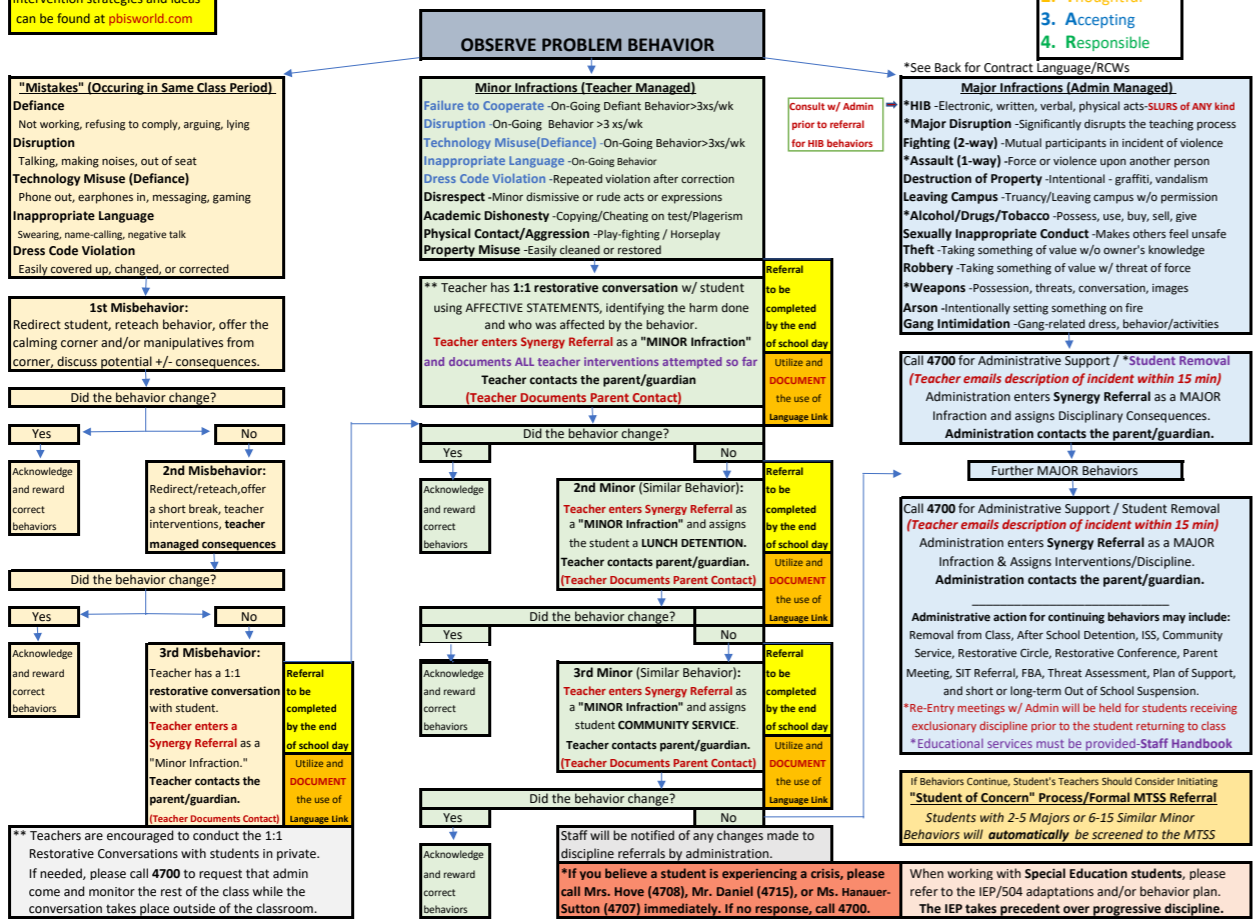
Intervention strategies and ideas can be found at pbisworld.com

2. Thoughtful
3. Accepting
4. Responsible

OBSERVE PROBLEM BEHAVIOR

*See Back for Contract Language/RCWs

"Mistakes" (Occuring in Same Class Period)
Defiance
Not working, refusing to comply, arguing, lying
Disruption
Talking, making noises, out of seat
Technology Misuse (Defiance)
Phone out, earphones in, messaging, gaming
Inappropriate Language
Swearing, name-calling, negative talk
Dress Code Violation
Easily covered up, changed, or corrected

1st Misbehavior:
Redirect student, reteach behavior, offer the calming corner and/or manipulatives from corner, discuss potential +/- consequences.

Did the behavior change?

Yes
No

Acknowledge and reward correct behaviors

2nd Misbehavior:
Redirect/reteach,offer a short break, teacher interventions, teacher managed consequences

Did the behavior change?

Yes
No

Acknowledge and reward correct behaviors

3rd Misbehavior:
Teacher has a 1:1 restorative conversation with student.
Teacher enters a Synergy Referral as a "Minor Infraction."
Teacher contacts the parent/guardian.
(Teacher Documents Parent Contact)

Referral to be completed by the end of school day

Utilize and DOCUMENT the use of Language Link

** Teachers are encouraged to conduct the 1:1 Restorative Conversations with students in private. If needed, please call 4700 to request that admin come and monitor the rest of the class while the conversation takes place outside of the classroom.

Minor Infractions (Teacher Managed)
Failure to Cooperate -On-Going Defiant Behavior>3xs/wk
Disruption -On-Going Behavior >3 xs/wk
Technology Misuse(Defiance) -On-Going Behavior>3xs/wk
Inappropriate Language -On-Going Behavior
Dress Code Violation -Repeated violation after correction
Disrespect -Minor dismissive or rude acts or expressions
Academic Dishonesty -Copying/Cheating on test/Plagerism
Physical Contact/Aggression -Play-fighting / Horseplay
Property Misuse -Easily cleaned or restored

** Teacher has 1:1 restorative conversation w/ student using AFFECTIVE STATEMENTS, identifying the harm done and who was affected by the behavior.
Teacher enters Synergy Referral as a "MINOR Infraction"
and documents ALL teacher interventions attempted so far
Teacher contacts the parent/guardian
(Teacher Documents Parent Contact)

Referral to be completed by the end of school day

Utilize and DOCUMENT the use of Language Link

Did the behavior change?

Yes
No

Acknowledge and reward correct behaviors

2nd Minor (Similar Behavior):
Teacher enters Synergy Referral as a "MINOR Infraction" and assigns the student a LUNCH DETENTION.
Teacher contacts parent/guardian.
(Teacher Documents Parent Contact)

Referral to be completed by the end of school day

Utilize and DOCUMENT the use of Language Link

Did the behavior change?

Yes
No

Acknowledge and reward correct behaviors

3rd Minor (Similar Behavior):
Teacher enters Synergy Referral as a "MINOR Infraction" and assigns student COMMUNITY SERVICE.
Teacher contacts parent/guardian.
(Teacher Documents Parent Contact)

Referral to be completed by the end of school day

Utilize and DOCUMENT the use of Language Link

Did the behavior change?

Yes
No

Acknowledge and reward correct behaviors

Staff will be notified of any changes made to discipline referrals by administration.

*If you believe a student is experiencing a crisis, please call Mrs. Hove (4708), Mr. Daniel (4715), or Ms. Hanauer-Sutton (4707) immediately. If no response, call 4700.

Consult w/ Admin prior to referral for HIB behaviors

Major Infractions (Admin Managed)
*HIB -Electronic, written, verbal, physical acts-SLURS of ANY kind
*Major Disruption -Significantly disrupts the teaching process
Fighting (2-way) -Mutual participants in incident of violence
*Assault (1-way) -Force or violence upon another person
Destruction of Property -Intentional - graffiti, vandalism
Leaving Campus -Truancy/Leaving campus w/o permission
*Alcohol/Drugs/Tobacco -Possess, use, buy, sell, give
Sexually Inappropriate Conduct -Makes others feel unsafe
Theft -Taking something of value w/o owner's knowledge
Robbery -Taking something of value w/ threat of force
*Weapons -Possession, threats, conversation, images
Arson -Intentionally setting something on fire
Gang Intimidation -Gang-related dress, behavior/activities

Call 4700 for Administrative Support / *Student Removal
(Teacher emails description of incident within 15 min)
Administration enters Synergy Referral as a MAJOR Infraction and assigns Disciplinary Consequences.
Administration contacts the parent/guardian.

Further MAJOR Behaviors

Call 4700 for Administrative Support / Student Removal
(Teacher emails description of incident within 15 min)
Administration enters Synergy Referral as a MAJOR Infraction & Assigns Interventions/Discipline.
Administration contacts the parent/guardian.

Administrative action for continuing behaviors may include:
Removal from Class, After School Detention, ISS, Community Service, Restorative Circle, Restorative Conference, Parent Meeting, SIT Referral, FBA, Threat Assessment, Plan of Support, and short or long-term Out of School Suspension.
*Re-Entry meetings w/ Admin will be held for students receiving exclusionary discipline prior to the student returning to class
*Educational services must be provided-Staff Handbook

If Behaviors Continue, Student's Teachers Should Consider Initiating
"Student of Concern" Process/Formal MTSS Referral
Students with 2-5 Majors or 6-15 Similar Minor Behaviors will automatically be screened to the MTSS

When working with Special Education students, please refer to the IEP/504 adaptations and/or behavior plan.
The IEP takes precedent over progressive discipline.